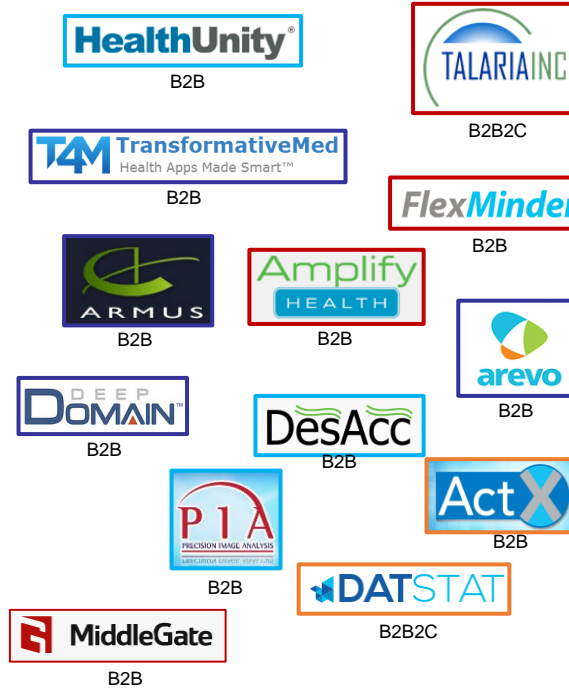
HealthUnity®
B2B

TALARIAINC
B2B2C

T4M TransformativeMed
Health Apps Made Smart™
B2B

FlexMinder
B2B

ARMUS
B2B

Amplify HEALTH
B2B

arevo
B2B

DEEP DOMAIN™
B2B

DesAcc
B2B

ActX
B2B

PIA
PRECISION IMAGE ANALYSIS
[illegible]
B2B

DATSTAT
B2B2C

MiddleGate
B2B